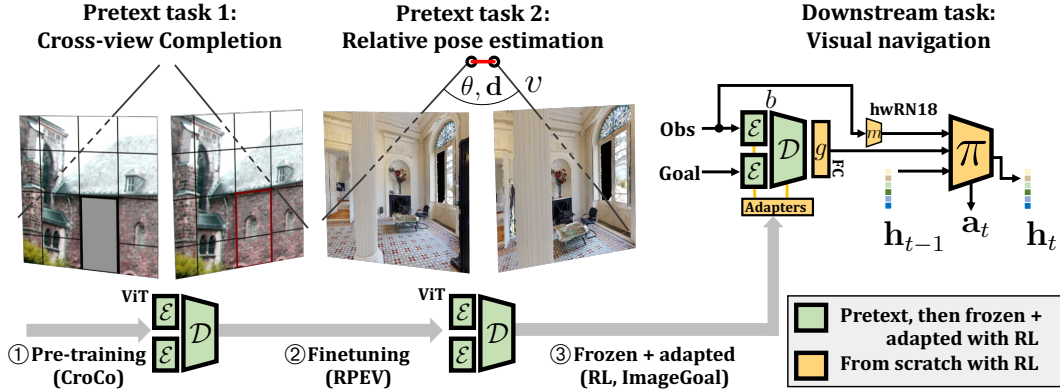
Pretext task 1:
Cross-view Completion

Pretext task 2:
Relative pose estimation

$\theta, \mathbf{d}$ $v$

Downstream task:
Visual navigation

$b$

Obs $\mathcal{E}$ $\mathcal{D}$ $g$ FC hwRN18 $m$ $\pi$

Goal $\mathcal{E}$

Adapters

$\mathbf{h}_{t-1}$ $\mathbf{a}_t$ $\mathbf{h}_t$

ViT $\mathcal{E}$ $\mathcal{D}$ $\mathcal{E}$

ViT $\mathcal{E}$ $\mathcal{D}$ $\mathcal{E}$

① Pre-training (CroCo)

② Finetuning (RPEV)

③ Frozen + adapted (RL, ImageGoal)

Pretext, then frozen + adapted with RL

From scratch with RL